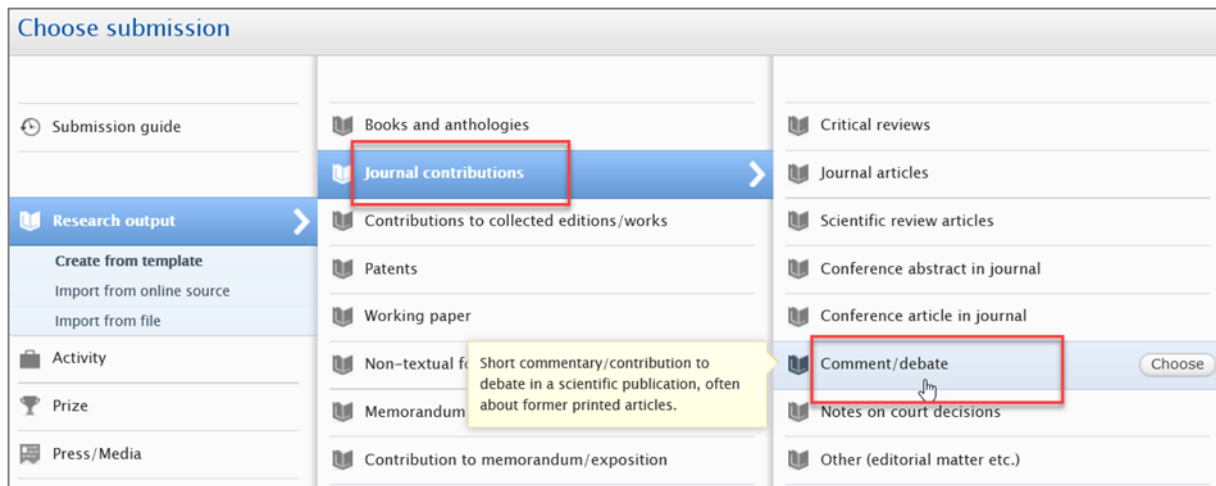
Choose submission

Submission guide

Research output

Create from template

Import from online source

Import from file

Activity

Prize

Press/Media

Books and anthologies

Journal contributions

Contributions to collected editions/works

Patents

Working paper

Non-textual fo

Memorandum

Contribution to memorandum/exposition

Short commentary/contribution to debate in a scientific publication, often about former printed articles.

Critical reviews

Journal articles

Scientific review articles

Conference abstract in journal

Conference article in journal

Comment/debate

Choose

Notes on court decisions

Other (editorial matter etc.)